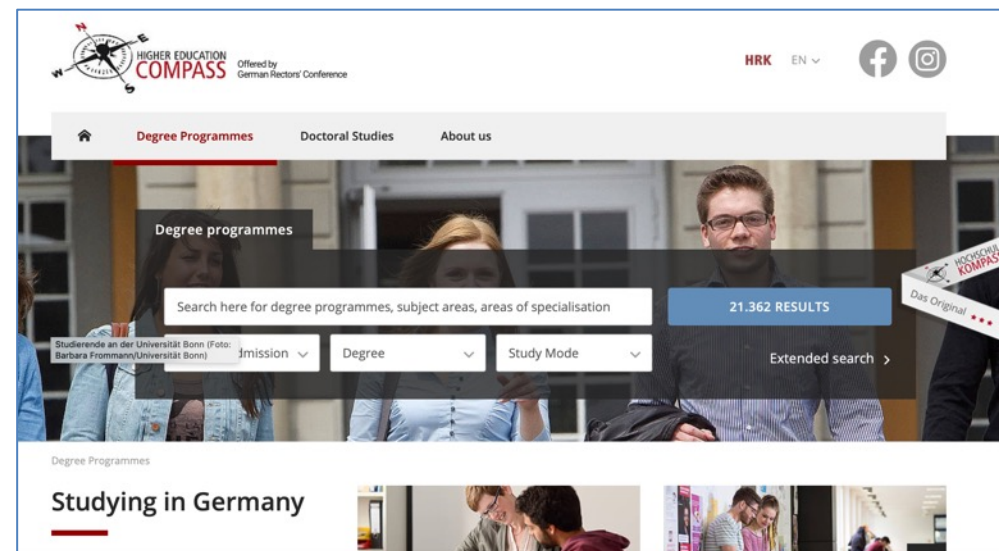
N
E
W
S
HIGHER EDUCATION
COMPASS
Offered by
German Rectors' Conference

HRK EN

Degree Programmes
Doctoral Studies
About us

Degree programmes

Search here for degree programmes, subject areas, areas of specialisation

21.362 RESULTS

HOCHSCHUL
KOMPASS
Das Original

Studierende an der Universität Bonn (Foto: Barbara Frommann/Universität Bonn)

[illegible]dmission
Degree
Study Mode

Extended search

Degree Programmes

Studying in Germany